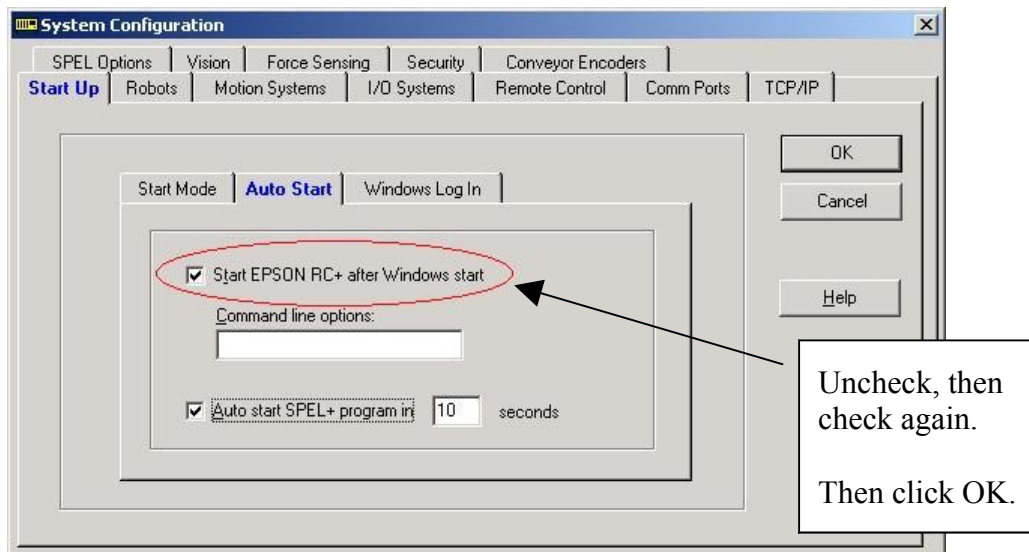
System Configuration

SPEL Options | Vision | Force Sensing | Security | Conveyor Encoders

Start Up | Robots | Motion Systems | I/O Systems | Remote Control | Comm Ports | TCP/IP

OK

Cancel

Help

Start Mode | Auto Start | Windows Log In

Start EPSON RC+ after Windows start

Command line options:

Auto start SPEL+ program in 10 seconds

Uncheck, then check again.

Then click OK.